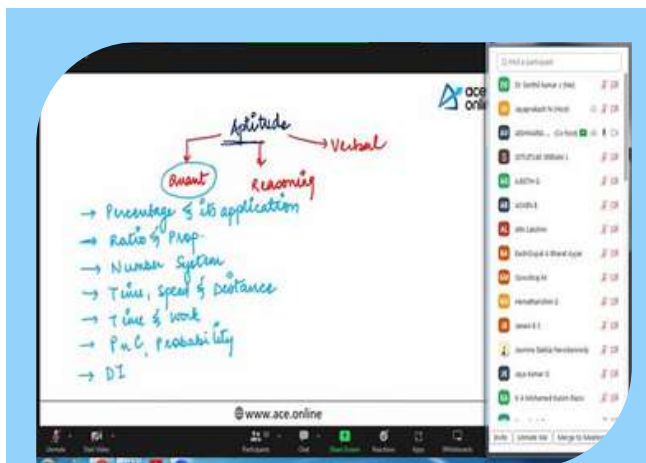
ace online

Aptitude

Quant

Reasoning

Verbal

→ Percentage & its application

→ Ratio & Prop.

→ Number System

→ Time, Speed & Distance

→ Time & work

→ P n C, Probability

→ DI

@www.ace.online

Find a participant

Dr Senthil Kumar J (Me)

Jayaprakash N (Host)

ABHINAYA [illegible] (Co-host)

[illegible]

AJEETH G

ADVIN B

alle Lakshmi

Bashirjuyal A Bharat Joyan

Gowsling M

Hemadharshini S

Janani B S

Jasmine Bakka Navaleesinsky

Jaya Kumar S

S A Mohamed Kasim Basu

Unmute

Start Video

Participants

Chat

Share Screen

Reactions

Apps

Whiteboards

Invite

Unmute Me

Merge to Meeting